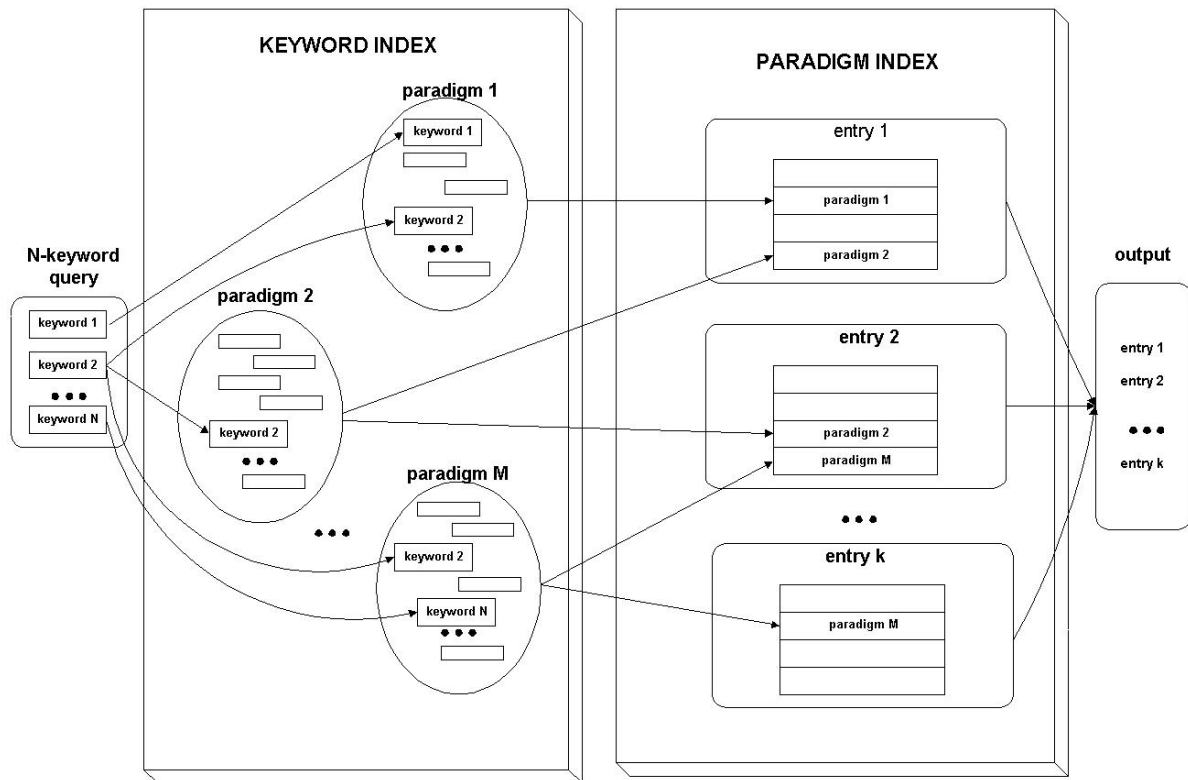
N-keyword query

keyword 1

keyword 2

• • •

keyword N

KEYWORD INDEX

paradigm 1

keyword 1

keyword 2

• • •

paradigm 2

keyword 2

• • •

• • •

paradigm M

keyword 2

keyword N

• • •

PARADIGM INDEX

entry 1

paradigm 1

paradigm 2

entry 2

paradigm 2

paradigm M

• • •

entry k

paradigm M

output

entry 1

entry 2

• • •

entry k